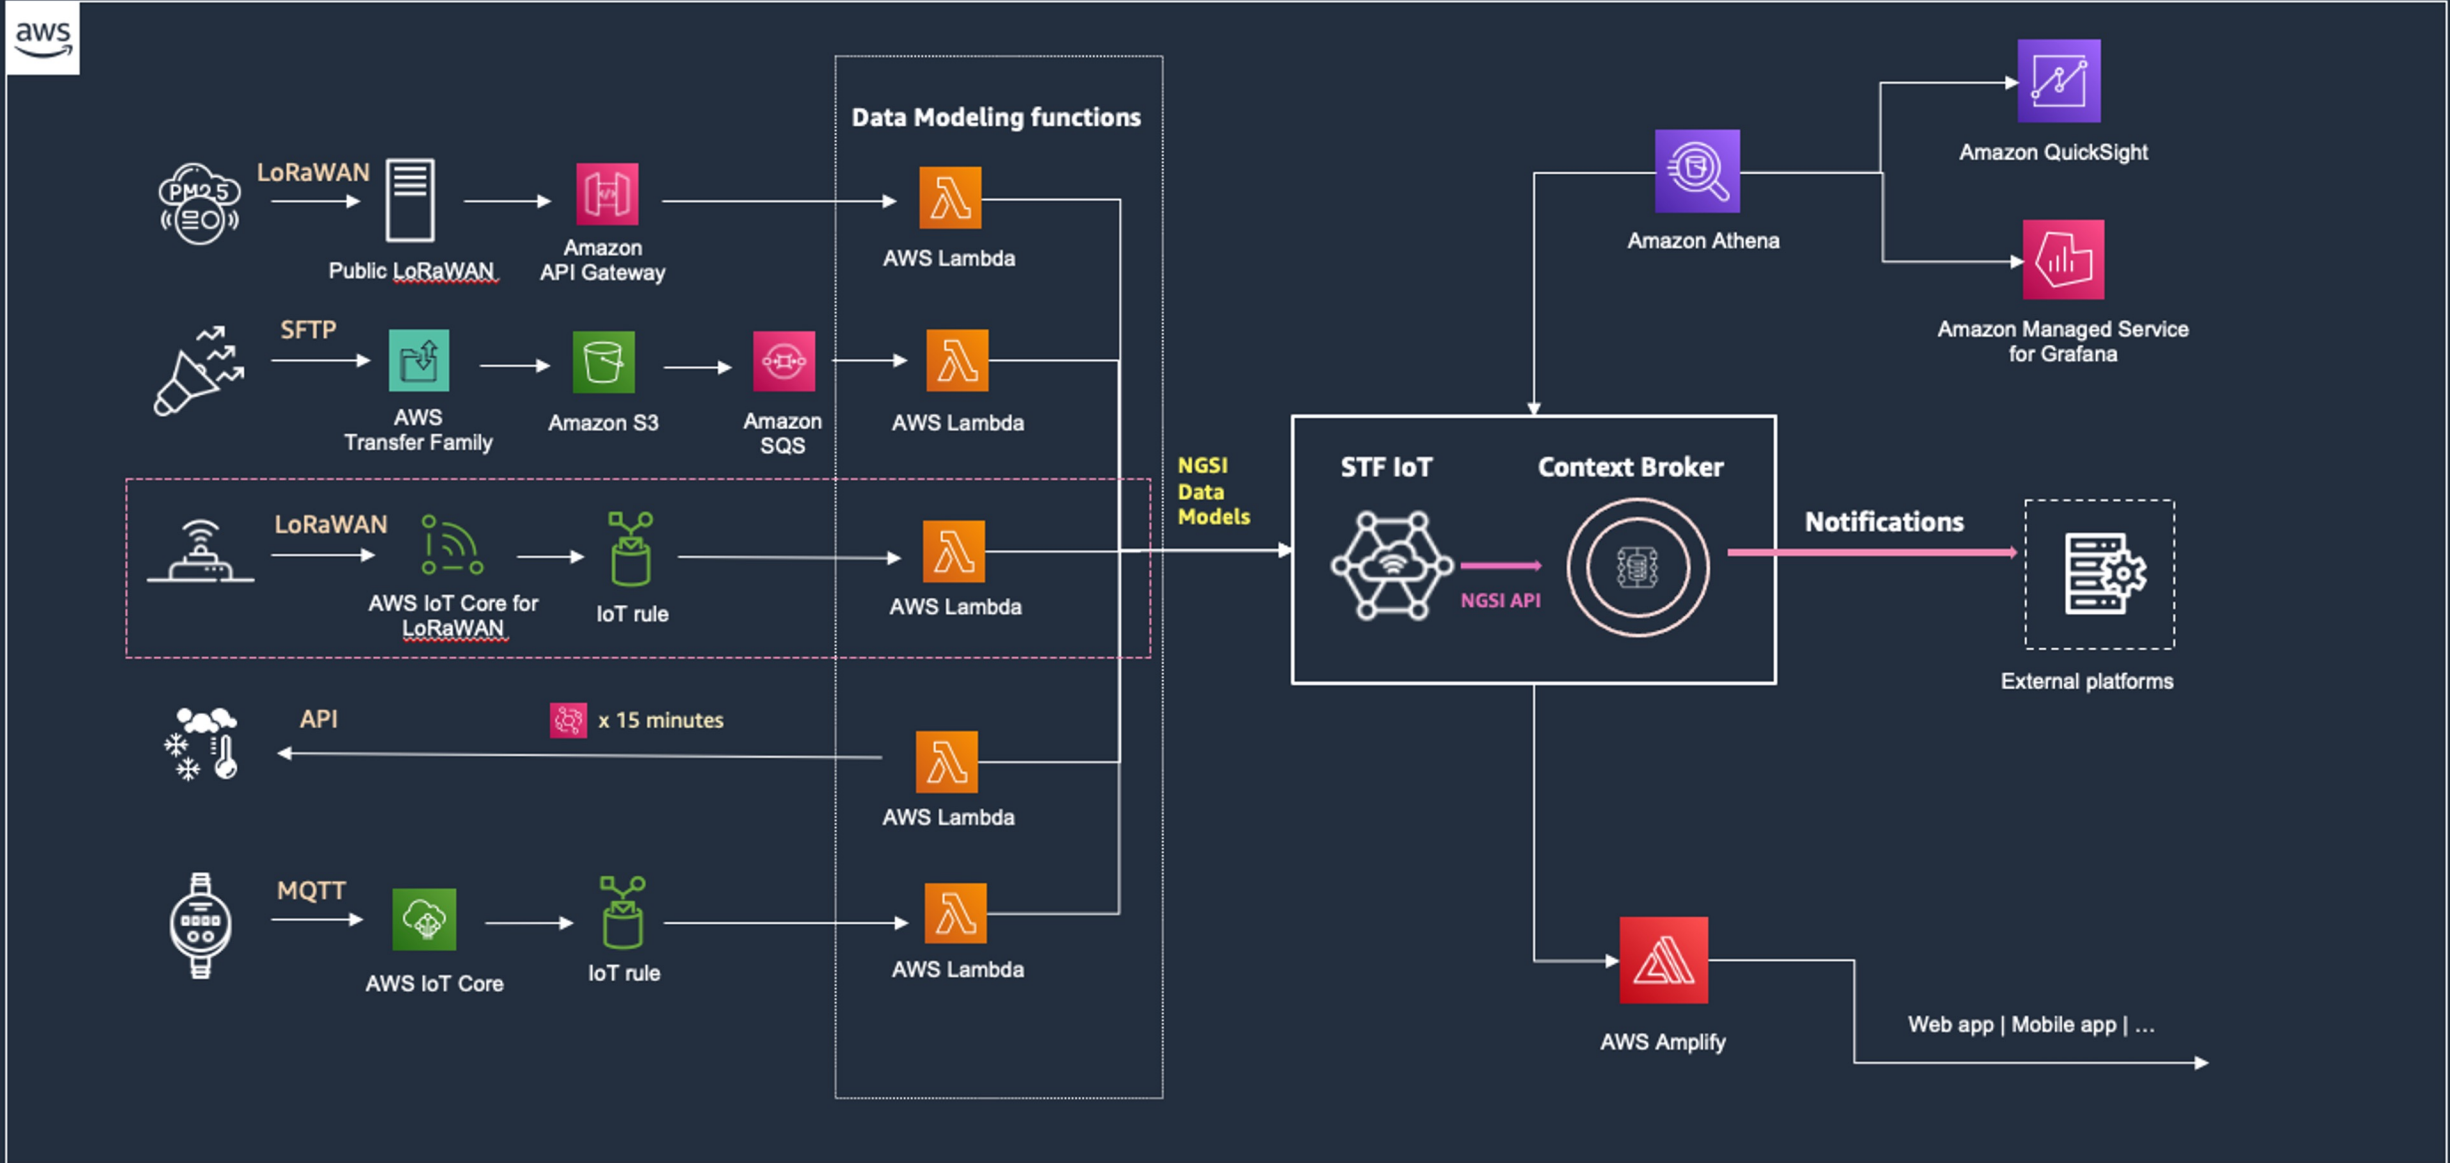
aws

Data Modeling functions

PM2.5

LoRaWAN

Public LoRaWAN

Amazon API Gateway

AWS Lambda

SFTP

AWS Transfer Family

Amazon S3

Amazon SQS

AWS Lambda

LoRaWAN

AWS IoT Core for LoRaWAN

IoT rule

AWS Lambda

API

x 15 minutes

AWS Lambda

MQTT

AWS IoT Core

IoT rule

AWS Lambda

NGSI Data Models

Amazon Athena

Amazon QuickSight

Amazon Managed Service for Grafana

STF IoT

Context Broker

NGSI API

Notifications

External platforms

AWS Amplify

Web app | Mobile app | ...